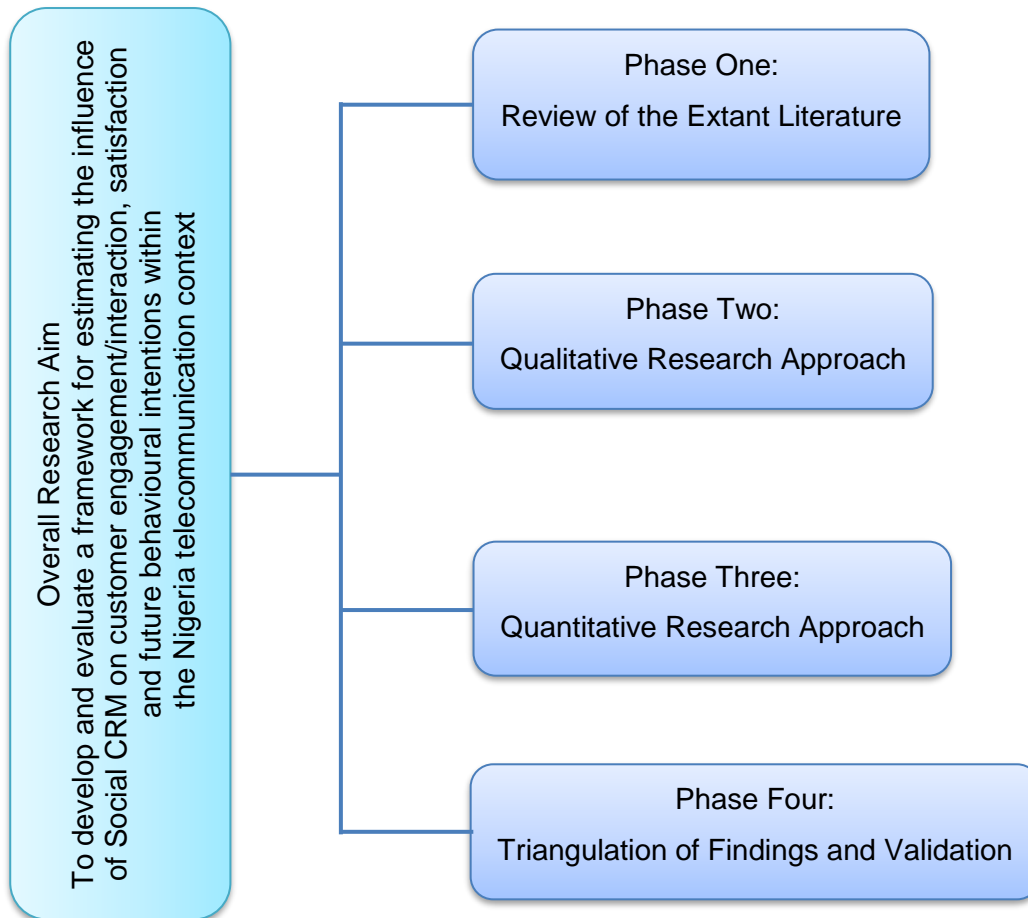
Overall Research Aim
To develop and evaluate a framework for estimating the influence of Social CRM on customer engagement/interaction, satisfaction and future behavioural intentions within the Nigeria telecommunication context

Phase One:
Review of the Extant Literature

Phase Two:
Qualitative Research Approach

Phase Three:
Quantitative Research Approach

Phase Four:
Triangulation of Findings and Validation